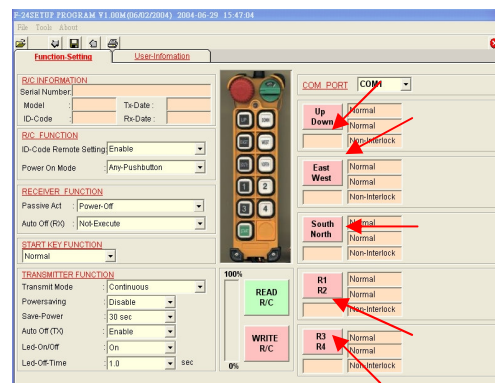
F-24SETUP PROGRAM V1.00M(06/02/2004) 2004-06-29 15:47:04
File Tools About

Function-Setting
User-Information

R/C INFORMATION
Serial Number:
Model :
Tx-Date :
ID-Code :
Rx-Date :

R/C FUNCTION
ID-Code Remote Setting: Enable
Power On Mode : Any-Pushbutton

RECEIVER FUNCTION
Passive Act : Power-Off
Auto Off (RX) : Not-Execute

START KEY FUNCTION
Normal

TRANSMITTER FUNCTION
Transmit Mode : Continuous
Powersaving : Disable
Save-Power : 30 sec
Auto Off (TX) : Enable
Led-On/Off : On
Led-Off-Time : 1.0 sec

100%
0%

READ R/C

WRITE R/C

COM PORT COM1

Up Down
Normal
Normal
Non-Interlock

East West
Normal
Normal
Non-Interlock

South North
Normal
Normal
Non-Interlock

R1 R2
Normal
Normal
Non-Interlock

R3 R4
Normal
Normal
Non-Interlock